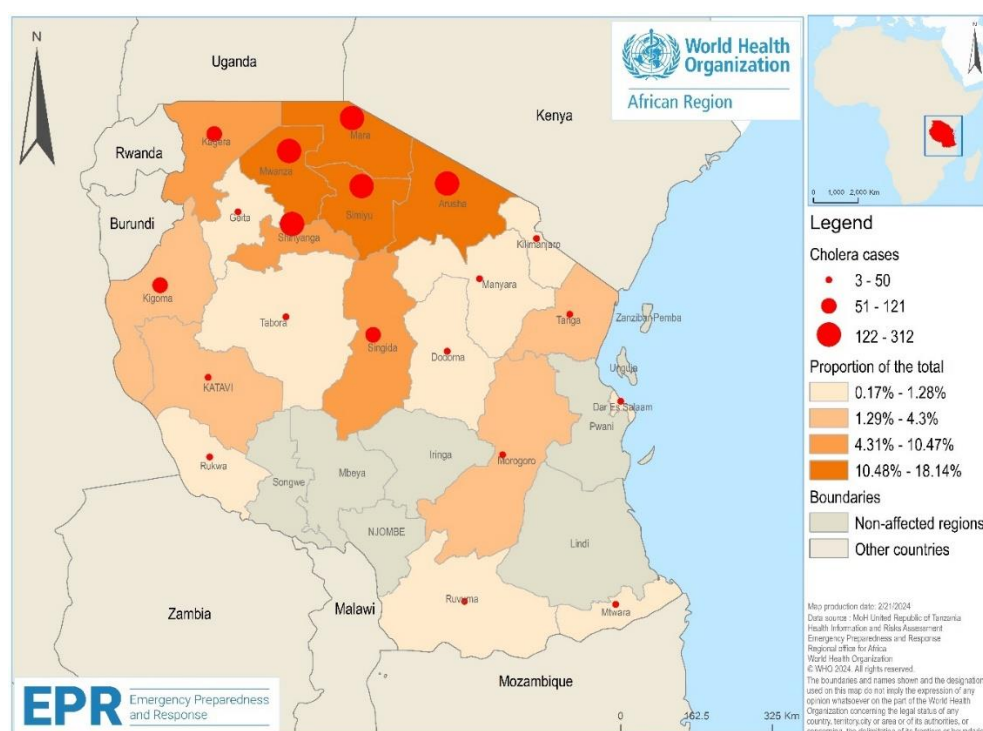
N

Uganda

World Health Organization
African Region

Kenya

Rwanda

Burundi

Kagera
Mara
Mwanza
Simiyu
Arusha
Geita
Shinyanga
Kilimanjaro
Manyara
Kigoma
Tabora
Singida
Dodoma
Tanga
Zanzibar Pemba
Unguja
KATAVI
Dar Es Salaam
Pwani
Rukwa
Songwe
Mbeya
Iringa
Morogoro
NJOMBE
Lindi
Ruvuma
Mtwara

Zambia

Malawi

Mozambique

EPR Emergency Preparedness and Response

0 162.5 325 Km

0 1,000 2,000 Km

Legend
Cholera cases
3 - 50
51 - 121
122 - 312
Proportion of the total
0.17% - 1.28%
1.29% - 4.3%
4.31% - 10.47%
10.48% - 18.14%
Boundaries
Non-affected regions
Other countries

Map production date: 2/21/2024
Data source : MoH United Republic of Tanzania
Health Information and Risks Assessment
Emergency Preparedness and Response
Regional office for Africa
World Health Organization
© WHO 2024. All rights reserved.
The boundaries and names shown and the designations used on this map do not imply the expression of any opinion whatsoever on the part of the World Health Organization concerning the legal status of any country, territory,city or area or of its authorities, or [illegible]